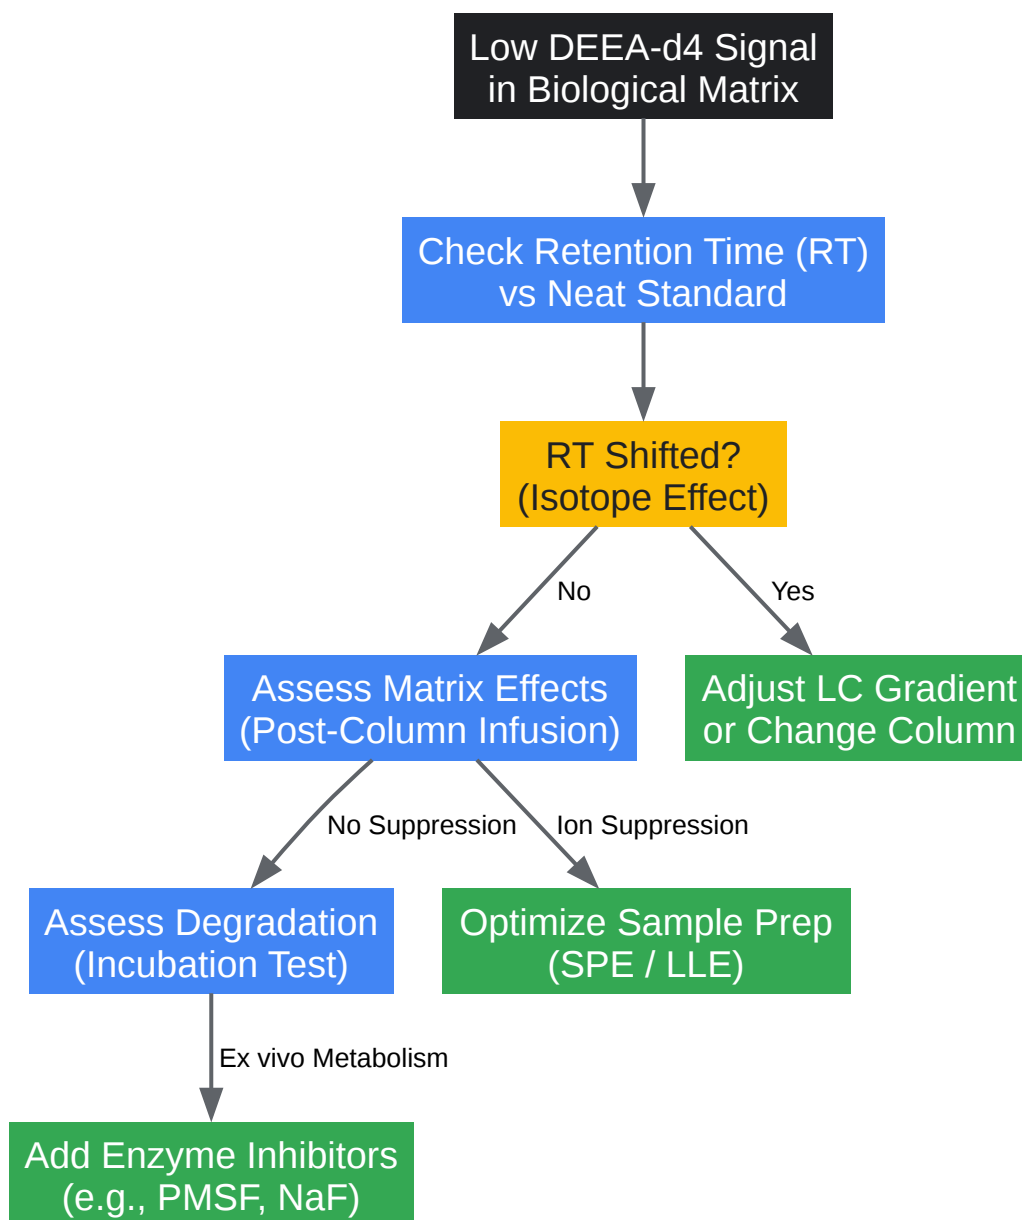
Low DEEA-d4 Signal in Biological Matrix

Check Retention Time (RT) vs Neat Standard

RT Shifted? (Isotope Effect)

No

Yes

Assess Matrix Effects (Post-Column Infusion)

Adjust LC Gradient or Change Column

No Suppression

Ion Suppression

Assess Degradation (Incubation Test)

Optimize Sample Prep (SPE / LLE)

Ex vivo Metabolism

Add Enzyme Inhibitors (e.g., PMSF, NaF)